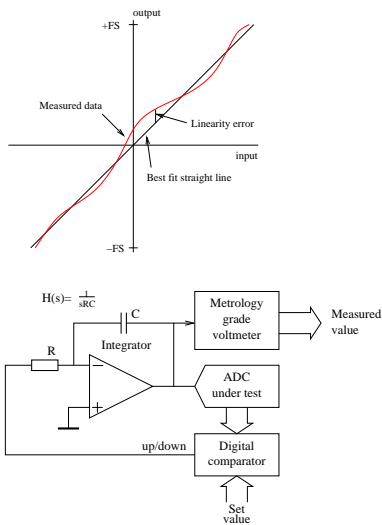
output

+FS

Measured data

Linearity error

input

Best fit straight line

−FS

$H(s)=\frac{1}{sRC}$

C

Metrology grade voltmeter

Measured value

R

Integrator

−

+

ADC under test

up/down

Digital comparator

Set value